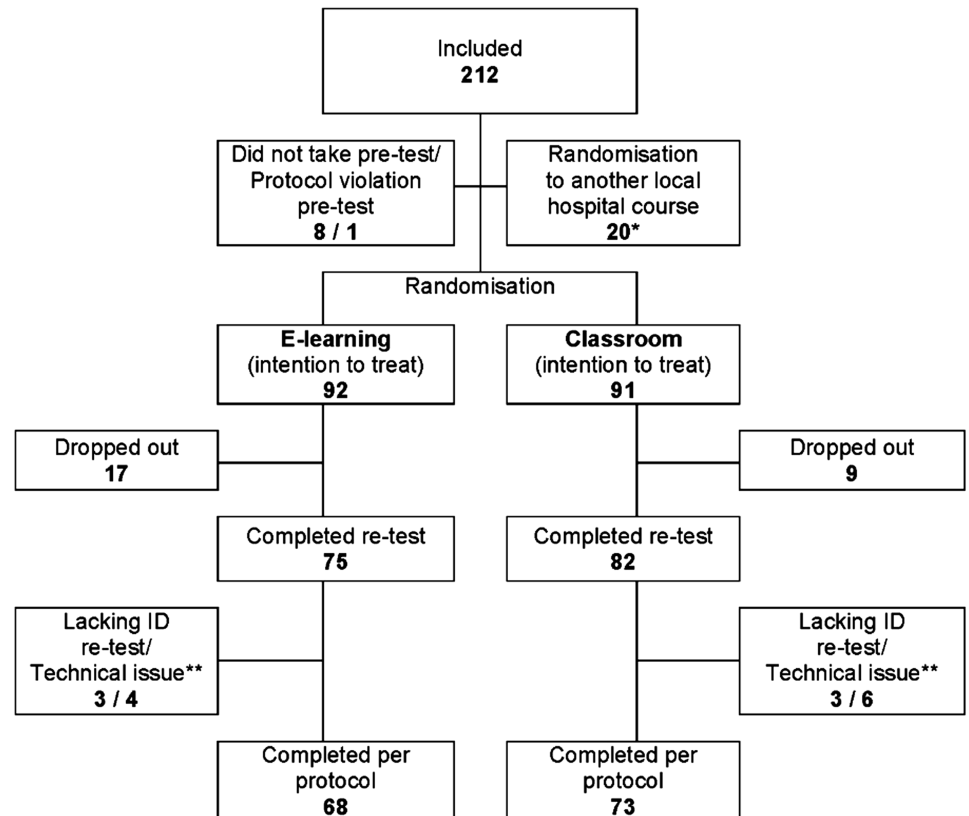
Included
**212**

Did not take pre-test/ Protocol violation pre-test
**8 / 1**

Randomisation to another local hospital course
**20***

Randomisation

**E-learning**
(intention to treat)
**92**

**Classroom**
(intention to treat)
**91**

Dropped out
**17**

Dropped out
**9**

Completed re-test
**75**

Completed re-test
**82**

Lacking ID re-test/ Technical issue**
**3 / 4**

Lacking ID re-test/ Technical issue**
**3 / 6**

Completed per protocol
**68**

Completed per protocol
**73**